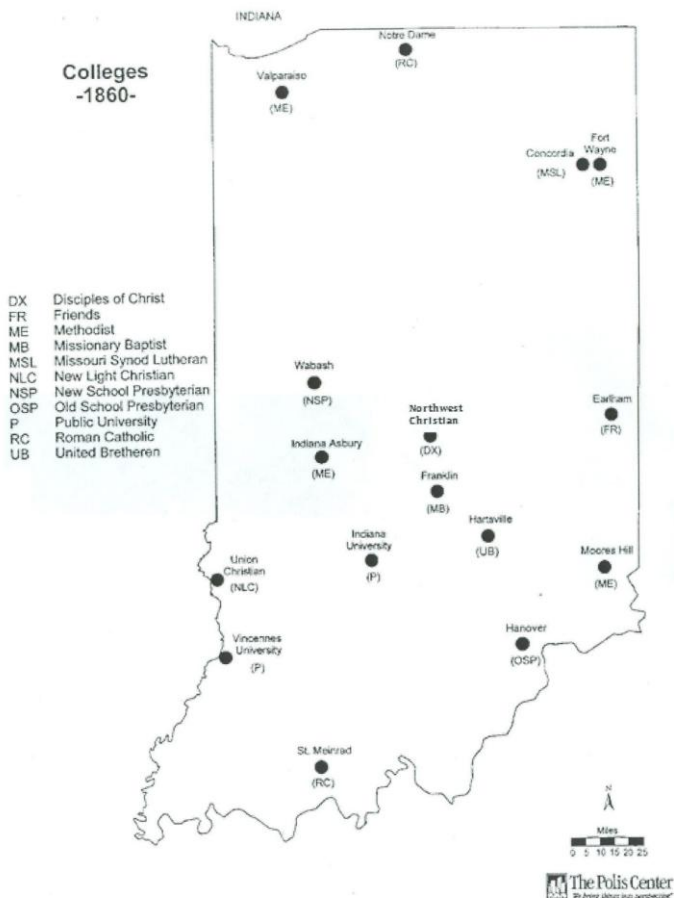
INDIANA

Colleges
-1860-

DX Disciples of Christ
FR Friends
ME Methodist
MB Missionary Baptist
MSL Missouri Synod Lutheran
NLC New Light Christian
NSP New School Presbyterian
OSP Old School Presbyterian
P Public University
RC Roman Catholic
UB United Bretheren

Notre Dame (RC)

Valparaiso (ME)

Concordia (MSL)

Fort Wayne (ME)

Wabash (NSP)

Northwest Christian (DX)

Earlham (FR)

Indiana Asbury (ME)

Franklin (MB)

Hartsville (UB)

Indiana University (P)

Union Christian (NLC)

Moores Hill (ME)

Vincennes University (P)

Hanover (OSP)

St. Meinrad (RC)

N

Miles
0 5 10 15 20 25

The Polis Center
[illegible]